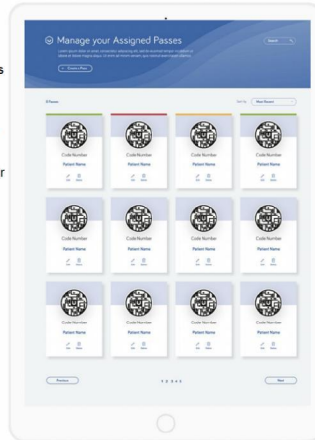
Manage your Assigned Passes

Search

Code Number
Patient Name

Code Number
Patient Name

Code Number
Patient Name

Code Number
Patient Name

Code Number
Patient Name

Code Number
Patient Name

Code Number
Patient Name

Code Number
Patient Name

Code Number
Patient Name

Code Number
Patient Name

Code Number
Patient Name

Code Number
Patient Name

Previous

Next